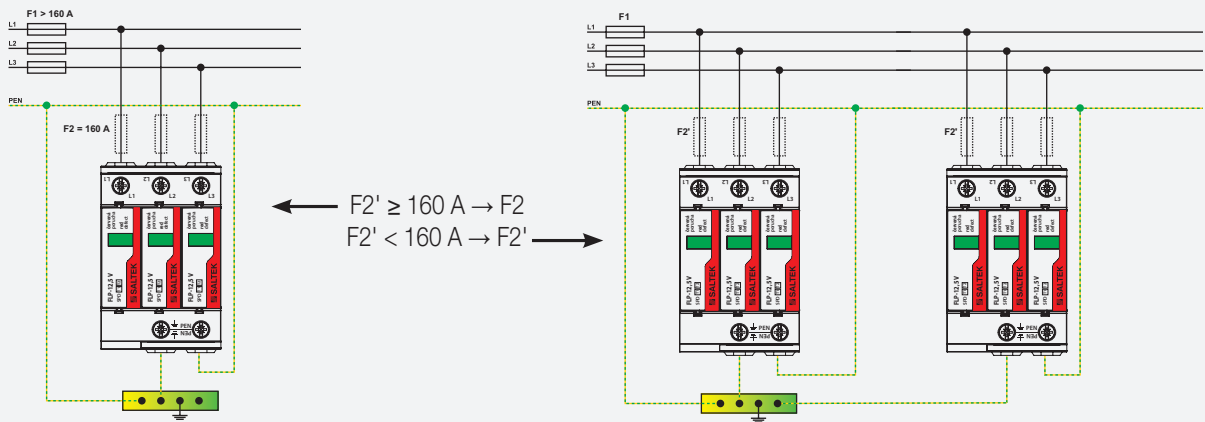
F1 > 160 A

L1

L2

L3

PEN

F2 = 160 A

L1 L1

L2 L2

L3 L3

červená porucha

zelená OK

červená porucha

zelená OK

červená porucha

zelená OK

FLP-12,5 V

SALTEK

FLP-12,5 V

SALTEK

FLP-12,5 V

SALTEK

PEN

PEN

$F2' \geq 160\ A \rightarrow F2$

$F2' < 160\ A \rightarrow F2'$

F1

L1

L2

L3

PEN

F2'

L1 L1

L2 L2

L3 L3

FLP-12,5V

SALTEK

FLP-12,5V

SALTEK

FLP-12,5V

SALTEK

PEN

PEN

F2'

L1 L1

L2 L2

L3 L3

FLP-12,5V

SALTEK

FLP-12,5V

SALTEK

FLP-12,5V

SALTEK

PEN

PEN